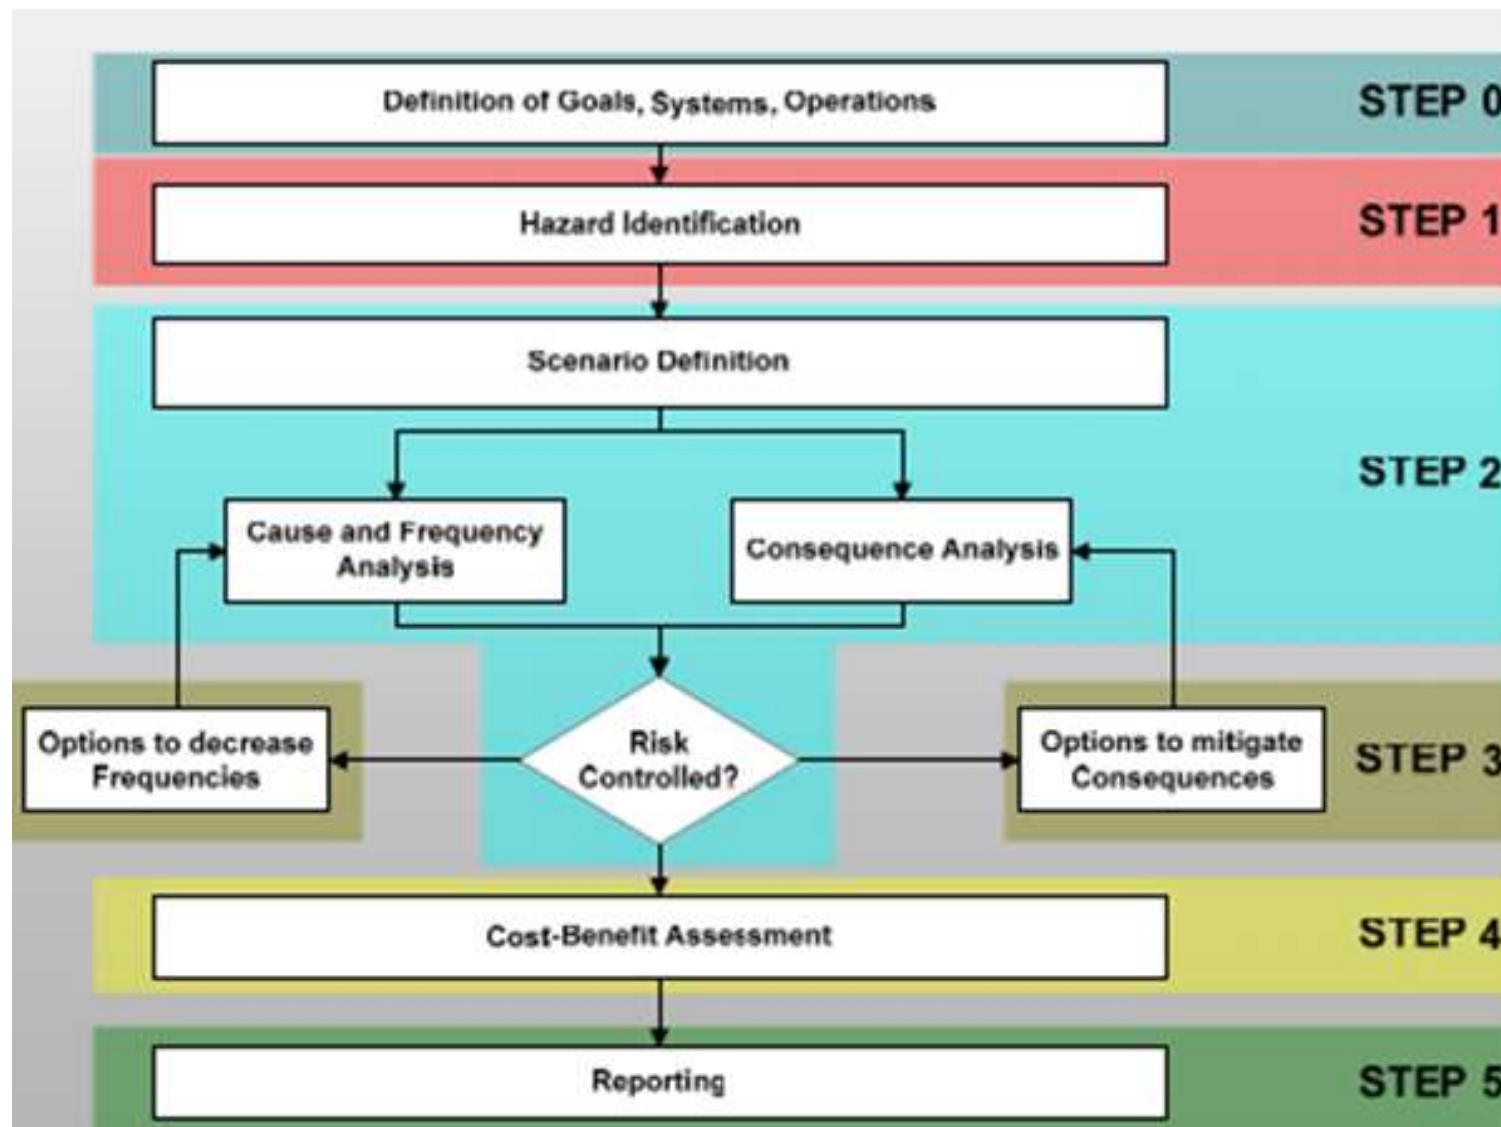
Definition of Goals, Systems, Operations

STEP 0

Hazard Identification

STEP 1

Scenario Definition

STEP 2

Cause and Frequency Analysis

Consequence Analysis

Options to decrease Frequencies

Risk Controlled?

Options to mitigate Consequences

STEP 3

Cost-Benefit Assessment

STEP 4

Reporting

STEP 5